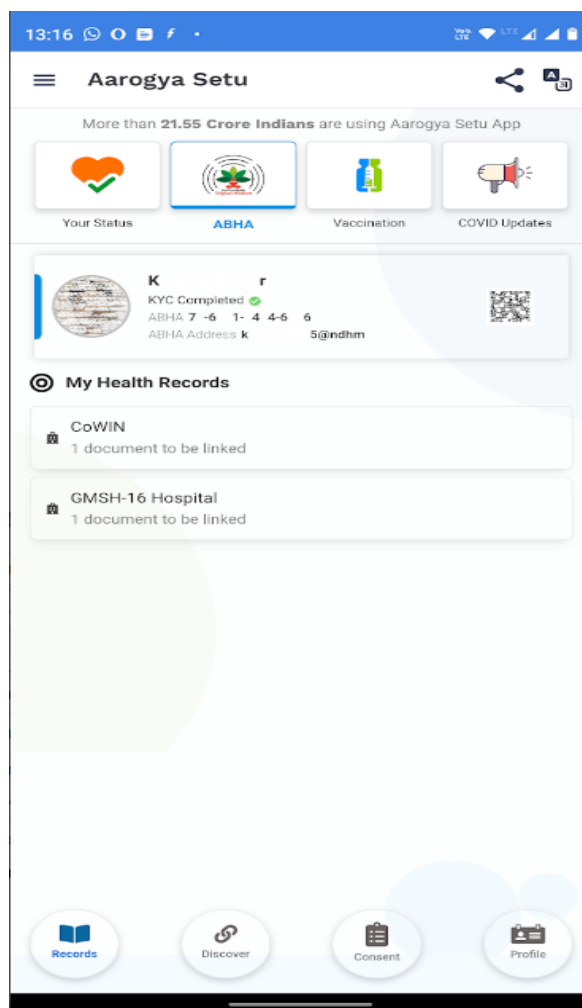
13:16

Aarogya Setu

More than 21.55 Crore Indians are using Aarogya Setu App

Your Status

ABHA

Vaccination

COVID Updates

K r

KYC Completed

ABHA 7 -6 1- 4 4-6 6

ABHA Address k 5@ndhm

My Health Records

CoWIN

1 document to be linked

GMSH-16 Hospital

1 document to be linked

Records

Discover

Consent

Profile